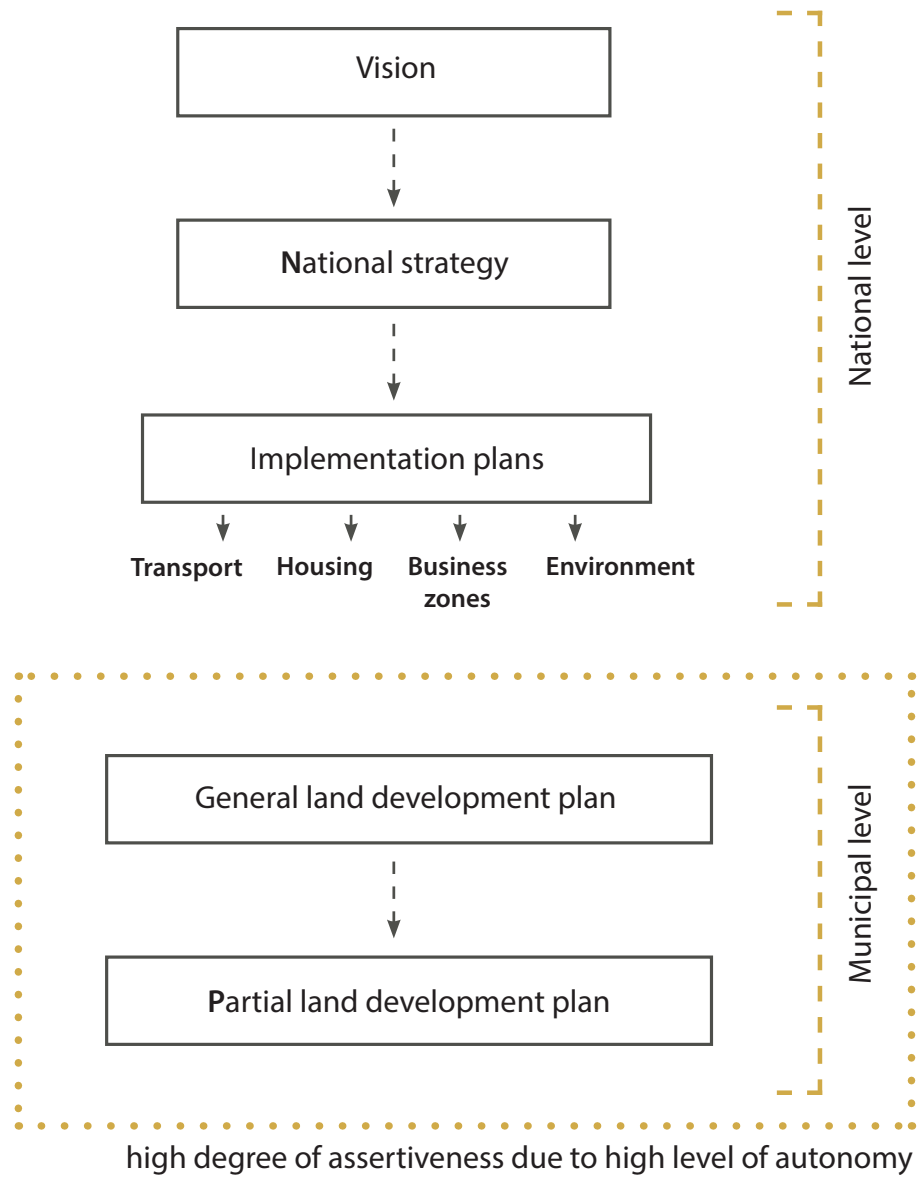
Vision

National strategy

Implementation plans

Transport

Housing

Business zones

Environment

National level

General land development plan

Partial land development plan

Municipal level

high degree of assertiveness due to high level of autonomy